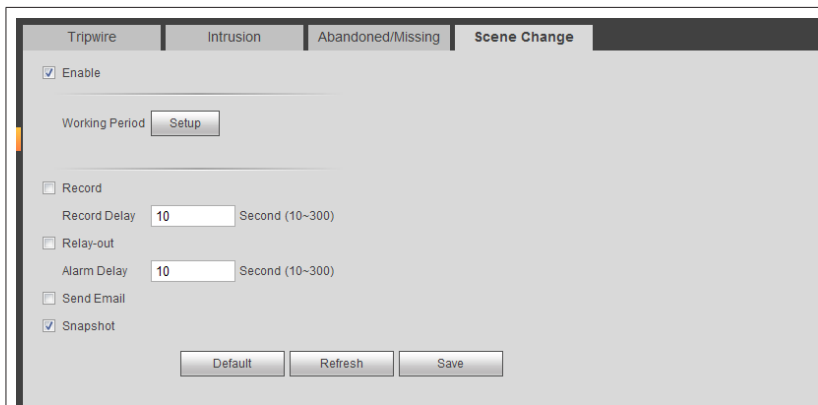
Tripwire | Intrusion | Abandoned/Missing | Scene Change

Enable

Working Period Setup

Record

Record Delay 10 Second (10~300)

Relay-out

Alarm Delay 10 Second (10~300)

Send Email

Snapshot

Default Refresh Save